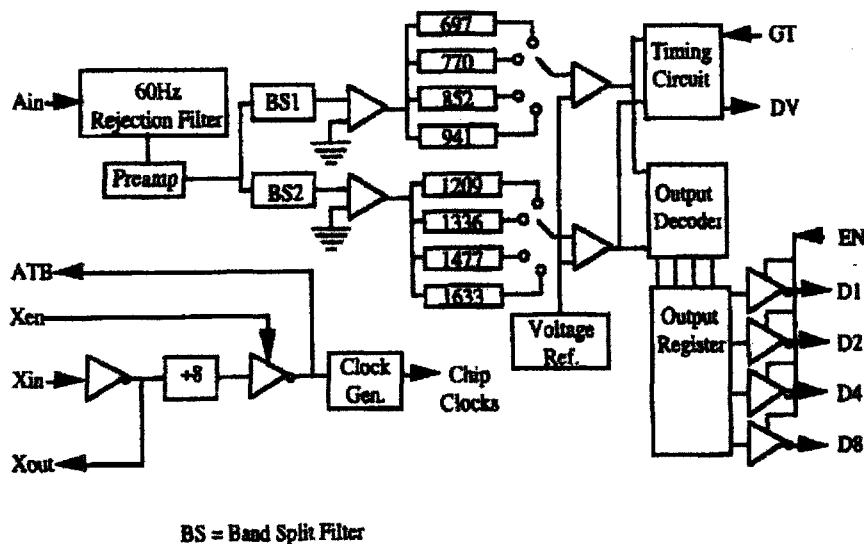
697
770
852
941
GT
Timing Circuit
DV
Ain
60Hz Rejection Filter
BS1
Preamp
BS2
1209
1336
1477
1633
Output Decoder
EN
ATB
D1
Xen
Voltage Ref.
Output Register
D2
Xin
÷8
Clock Gen.
Chip Clocks
D4
Xout
D8
BS = Band Split Filter